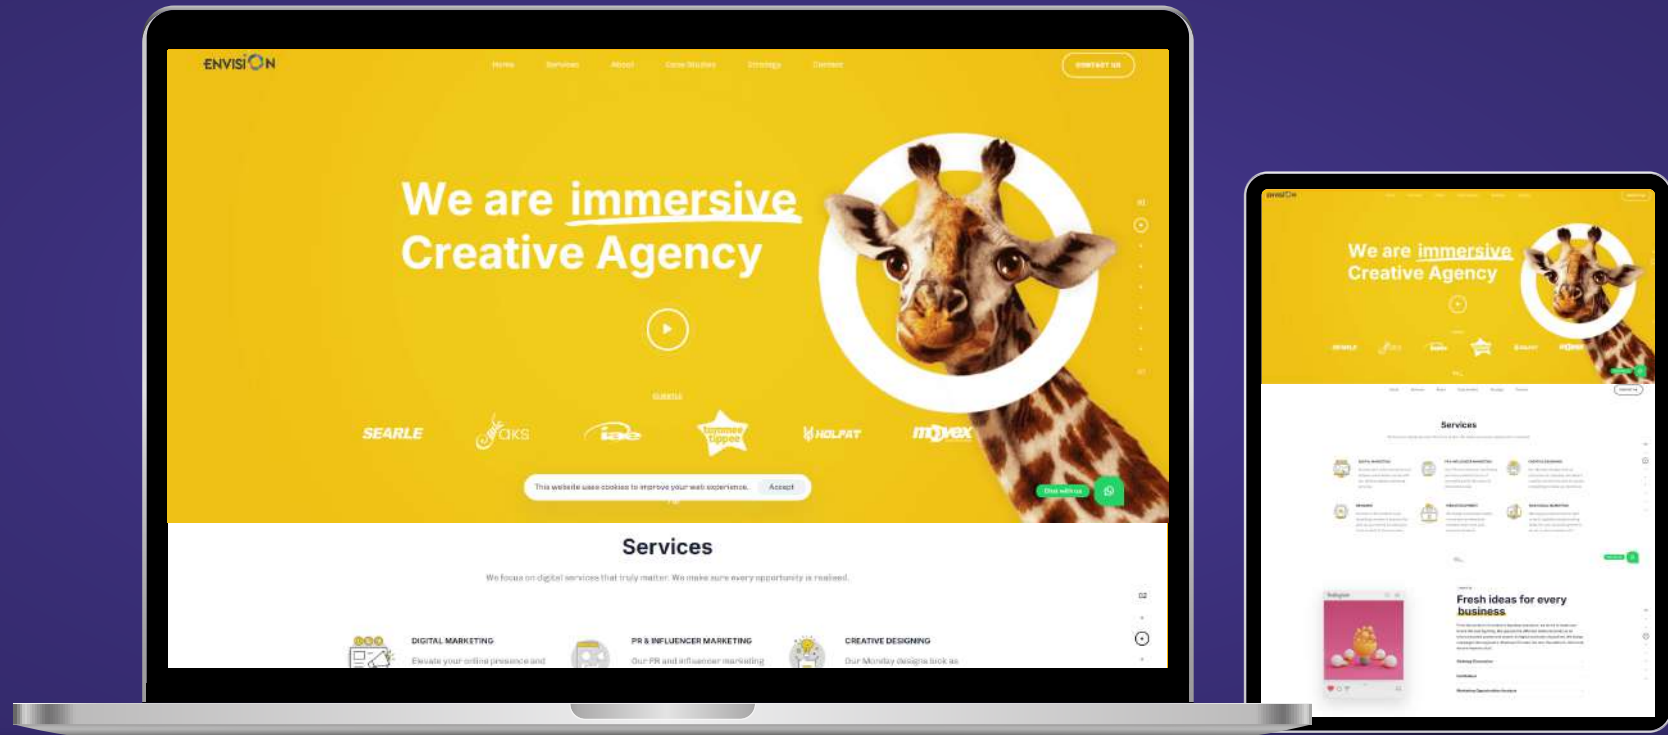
ENVISION

Home Services About Case Studies Strategy Contact

CONTACT US

We are immersive Creative Agency

SEARLE aks iae tommee tippee HOLPAK movex

This website uses cookies to improve your web experience. Accept

Chat with us

Services

We focus on digital services that truly matter. We make sure every opportunity is realised.

DIGITAL MARKETING
Elevate your online presence and

PR & INFLUENCER MARKETING
Our PR and influencer marketing

CREATIVE DESIGNING
Our Monday designs look as

We are immersive Creative Agency

Services

Fresh ideas for every business